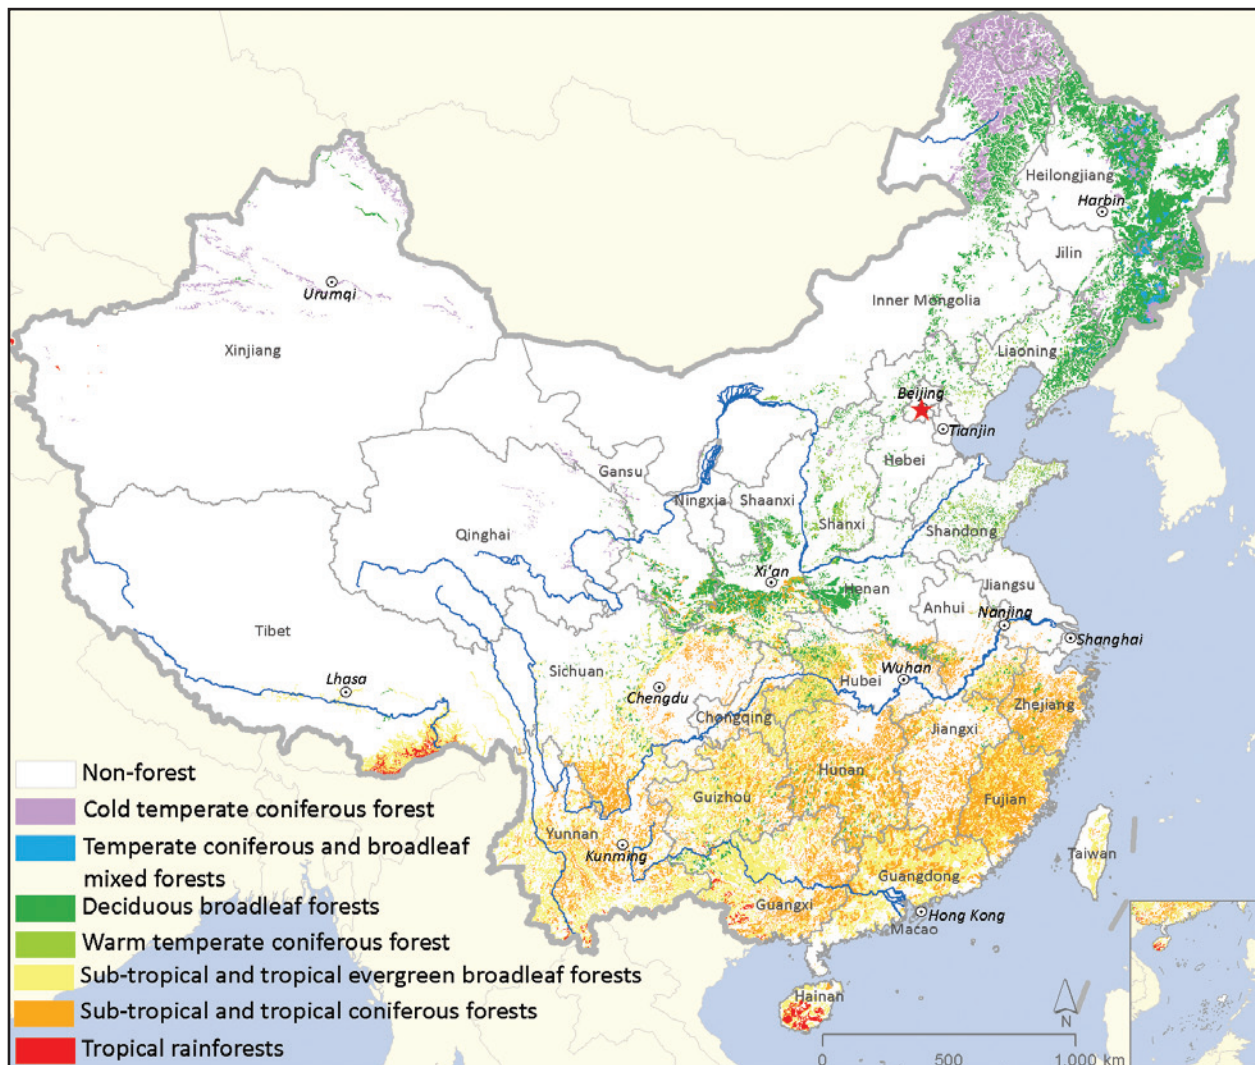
Heilongjiang
Harbin
Jilin
Inner Mongolia
Liaoning
Urumqi
Xinjiang
Beijing
Tianjin
Hebei
Gansu
Ningxia
Shaanxi
Shanxi
Shandong
Qinghai
Xi'an
Henan
Jiangsu
Anhui
Nanjing
Shanghai
Tibet
Sichuan
Wuhan
Hubei
Lhasa
Chengdu
Chongqing
Zhejiang
Jiangxi
Hunan
Guizhou
Fujian
Yunnan
Kunming
Taiwan
Guangdong
Guangxi
Hong Kong
Macao
Hainan

Non-forest
Cold temperate coniferous forest
Temperate coniferous and broadleaf mixed forests
Deciduous broadleaf forests
Warm temperate coniferous forest
Sub-tropical and tropical evergreen broadleaf forests
Sub-tropical and tropical coniferous forests
Tropical rainforests

N
0 500 1,000 km